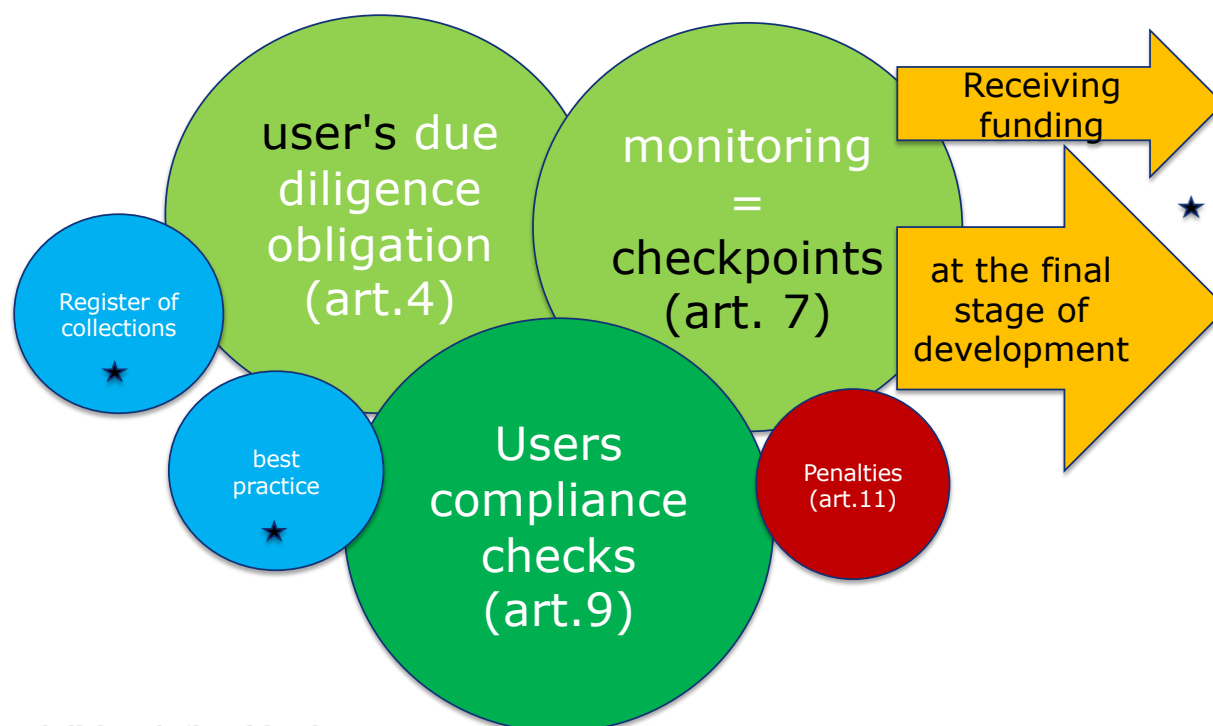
user's due diligence obligation (art.4)

monitoring = checkpoints (art. 7)

Receiving funding

at the final stage of development

Register of collections

best practice

Users compliance checks (art.9)

Penalties (art.11)